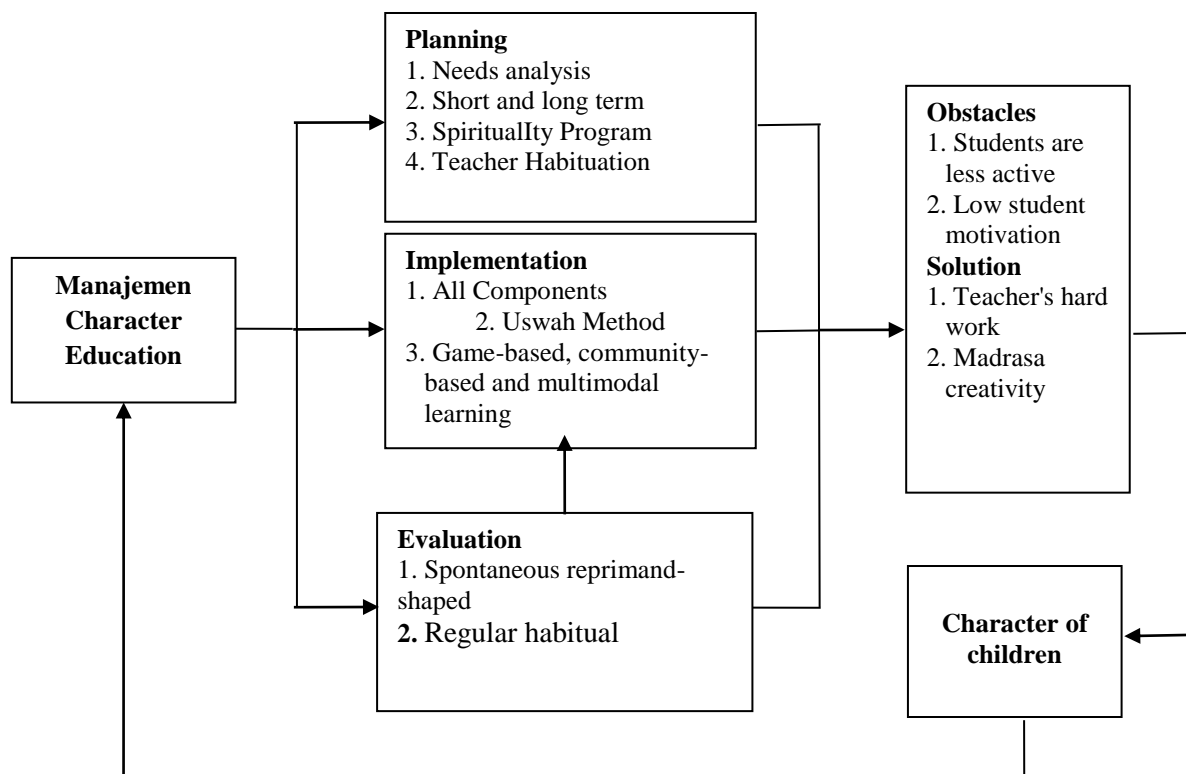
Planning
1. Needs analysis
2. Short and long term
3. SpiritualIty Program
4. Teacher Habituation

Obstacles
1. Students are less active
2. Low student motivation
Solution
1. Teacher's hard work
2. Madrasa creativity

Manajemen Character Education

Implementation
1. All Components
2. Uswah Method
3. Game-based, community-based and multimodal learning

Evaluation
1. Spontaneous reprimand-shaped
2. Regular habitual

Character of children